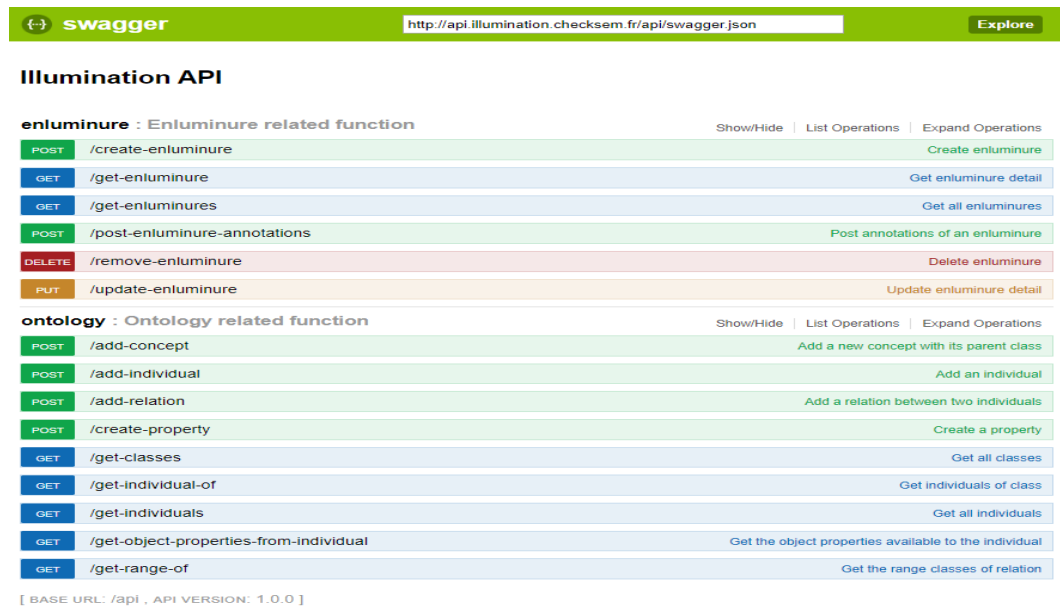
{-} swagger http://api.illumination.checksem.fr/api/swagger.json Explore

Illumination API

enluminure : Enluminure related function Show/Hide | List Operations | Expand Operations

POST /create-enluminure Create enluminure

GET /get-enluminure Get enluminure detail

GET /get-enluminures Get all enluminures

POST /post-enluminure-annotations Post annotations of an enluminure

DELETE /remove-enluminure Delete enluminure

PUT /update-enluminure Update enluminure detail

ontology : Ontology related function Show/Hide | List Operations | Expand Operations

POST /add-concept Add a new concept with its parent class

POST /add-individual Add an individual

POST /add-relation Add a relation between two individuals

POST /create-property Create a property

GET /get-classes Get all classes

GET /get-individual-of Get individuals of class

GET /get-individuals Get all individuals

GET /get-object-properties-from-individual Get the object properties available to the individual

GET /get-range-of Get the range classes of relation

[ BASE URL: /api , API VERSION: 1.0.0 ]